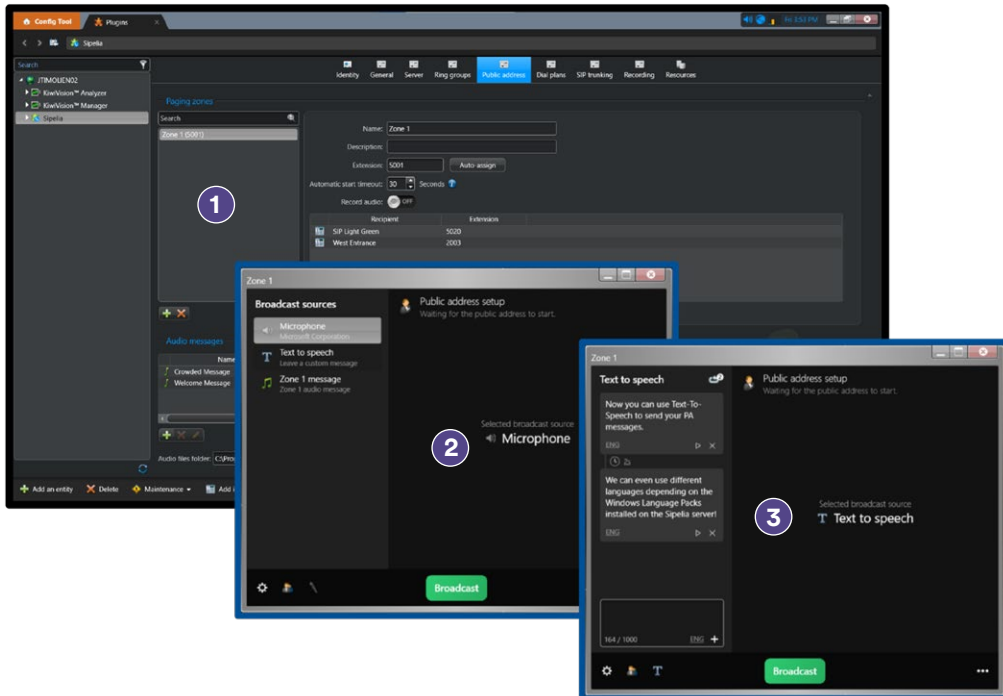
Config Tool | Plugins

Sipelia

Search

JTIMOUEN02
KiwiVision™ Analyzer
KiwiVision™ Manager
Sipelia

Identity | General | Server | Ring groups | Public address | Dial plans | SIP trunking | Recording | Resources

Paging zones

Search

Zone 1 (5001)

1

Name: Zone 1
Description:
Extension: 5001 | Auto assign
Automatic start timeout: 30 Seconds
Record audio: OFF

| Recipient | Extension |
|---|---|
| SIP Light Green | 5020 |
| West Entrance | 2003 |

Audio messages

Name
Crowded Message
Welcome Message

Audio files folder: C:\Pro

Add an entity | Delete | Maintenance | Add

Zone 1

Broadcast sources

Microphone
Microsoft Corporation

Text to speech
Leave a custom message

Zone 1 message
Zone 1 audio message

Public address setup
Waiting for the public address to start.

Selected broadcast source
Microphone

2

Broadcast

Zone 1

Text to speech

Now you can use Text-To-Speech to send your PA messages.
ENG

We can even use different languages depending on the Windows Language Packs installed on the Sipelia server!
ENG

164 / 1000 ENG

Public address setup
Waiting for the public address to start.

Selected broadcast source
Text to speech

3

Broadcast